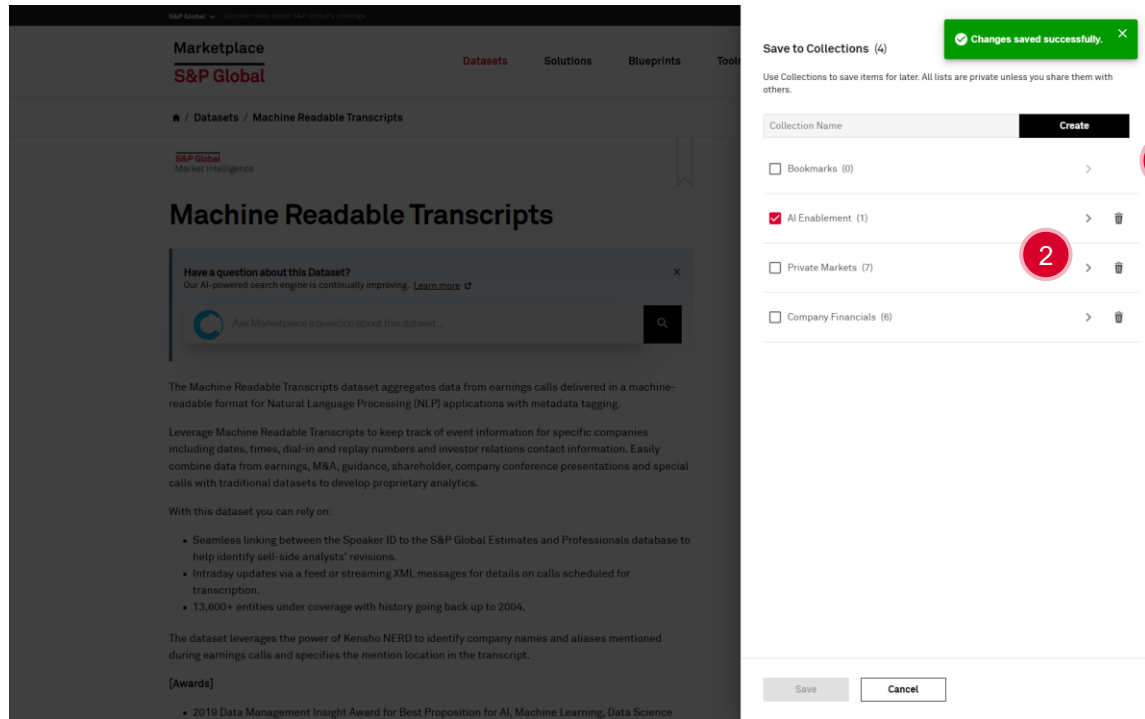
S&P Global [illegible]

Marketplace
S&P Global

Datasets Solutions Blueprints Tools

/ Datasets / Machine Readable Transcripts

S&P Global
Market Intelligence

Machine Readable Transcripts

Have a question about this Dataset?
Our AI-powered search engine is continually improving. Learn more

Ask Marketplace a question about this dataset...

The Machine Readable Transcripts dataset aggregates data from earnings calls delivered in a machine-readable format for Natural Language Processing (NLP) applications with metadata tagging.

Leverage Machine Readable Transcripts to keep track of event information for specific companies including dates, times, dial-in and replay numbers and investor relations contact information. Easily combine data from earnings, M&A, guidance, shareholder, company conference presentations and special calls with traditional datasets to develop proprietary analytics.

With this dataset you can rely on:

- Seamless linking between the Speaker ID to the S&P Global Estimates and Professionals database to help identify sell-side analysts' revisions.
- Intraday updates via a feed or streaming XML messages for details on calls scheduled for transcription.
- 13,600+ entities under coverage with history going back up to 2004.

The dataset leverages the power of Kensho NERD to identify company names and aliases mentioned during earnings calls and specifies the mention location in the transcript.

[Awards]

- 2019 Data Management Insight Award for Best Proposition for AI, Machine Learning, Data Science

Save to Collections (4)

Changes saved successfully.

Use Collections to save items for later. All lists are private unless you share them with others.

Collection Name
Create

Bookmarks (0)

AI Enablement (1)

Private Markets (7)

2

Company Financials (6)

Save
Cancel